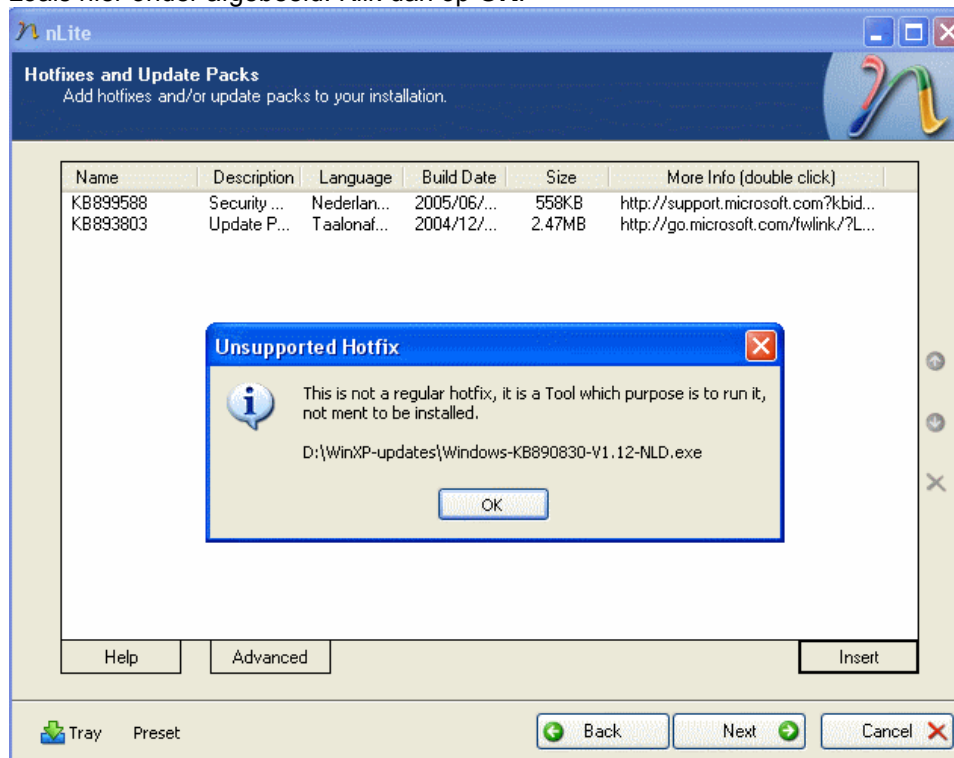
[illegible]

nLite

Hotfixes and Update Packs
Add hotfixes and/or update packs to your installation.

| Name | Description | Language | Build Date | Size | More Info (double click) |
|---|---|---|---|---|---|
| KB899588 | Security ... | Nederlan... | 2005/06/... | 558KB | http://support.microsoft.com?kbid... |
| KB893803 | Update P... | Taalonaf... | 2004/12/... | 2.47MB | http://go.microsoft.com/fwlink/?L... |

Unsupported Hotfix

This is not a regular hotfix, it is a Tool which purpose is to run it, not ment to be installed.

D:\WinXP-updates\Windows-KB890830-V1.12-NLD.exe

OK

Help

Advanced

Insert

Tray

Preset

Back

Next

Cancel